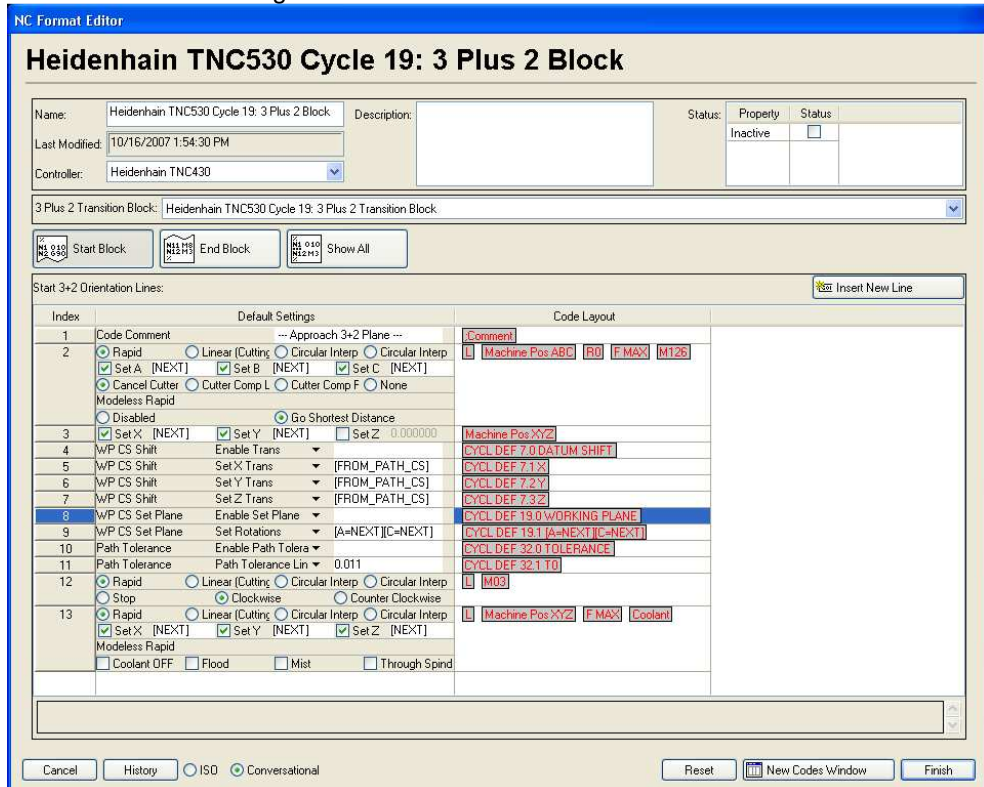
NC Format Editor

Heidenhain TNC530 Cycle 19: 3 Plus 2 Block

Name: Heidenhain TNC530 Cycle 19: 3 Plus 2 Block
Description:
Status:

| Property | Status |
|---|---|
| Inactive | ☐ |

Last Modified: 10/16/2007 1:54:30 PM
Controller: Heidenhain TNC430

3 Plus 2 Transition Block: Heidenhain TNC530 Cycle 19: 3 Plus 2 Transition Block

N1 G10 N2 G90 Start Block
N11 M8 N12 M3 End Block
N1 G10 N12 M3 Show All

Start 3+2 Orientation Lines:
Insert New Line

| Index | Default Settings | Code Layout |
|---|---|---|
| 1 | Code Comment --- Approach 3+2 Plane --- | ;Comment |
| 2 | Rapid, Linear (Cutting, Circular Interp, Circular Interp; Set A [NEXT], Set B [NEXT], Set C [NEXT]; Cancel Cutter, Cutter Comp L, Cutter Comp F, None; Modeless Rapid; Disabled, Go Shortest Distance | L Machine Pos ABC R0 F MAX M126 |
| 3 | Set X [NEXT] Set Y [NEXT] Set Z 0.000000 | Machine Pos XYZ |
| 4 | WP CS Shift Enable Trans | CYCL DEF 7.0 DATUM SHIFT |
| 5 | WP CS Shift Set X Trans [FROM_PATH_CS] | CYCL DEF 7.1 X |
| 6 | WP CS Shift Set Y Trans [FROM_PATH_CS] | CYCL DEF 7.2 Y |
| 7 | WP CS Shift Set Z Trans [FROM_PATH_CS] | CYCL DEF 7.3 Z |
| 8 | WP CS Set Plane Enable Set Plane | CYCL DEF 19.0 WORKING PLANE |
| 9 | WP CS Set Plane Set Rotations [A=NEXT][C=NEXT] | CYCL DEF 19.1 [A=NEXT][C=NEXT] |
| 10 | Path Tolerance Enable Path Tolera | CYCL DEF 32.0 TOLERANCE |
| 11 | Path Tolerance Path Tolerance Lin 0.011 | CYCL DEF 32.1 T0 |
| 12 | Rapid, Linear (Cutting, Circular Interp, Circular Interp; Stop, Clockwise, Counter Clockwise | L M03 |
| 13 | Rapid, Linear (Cutting, Circular Interp, Circular Interp; Set X [NEXT], Set Y [NEXT], Set Z [NEXT]; Modeless Rapid; Coolant OFF, Flood, Mist, Through Spind | L Machine Pos XYZ F MAX Coolant |

Cancel History ISO Conversational Reset New Codes Window Finish